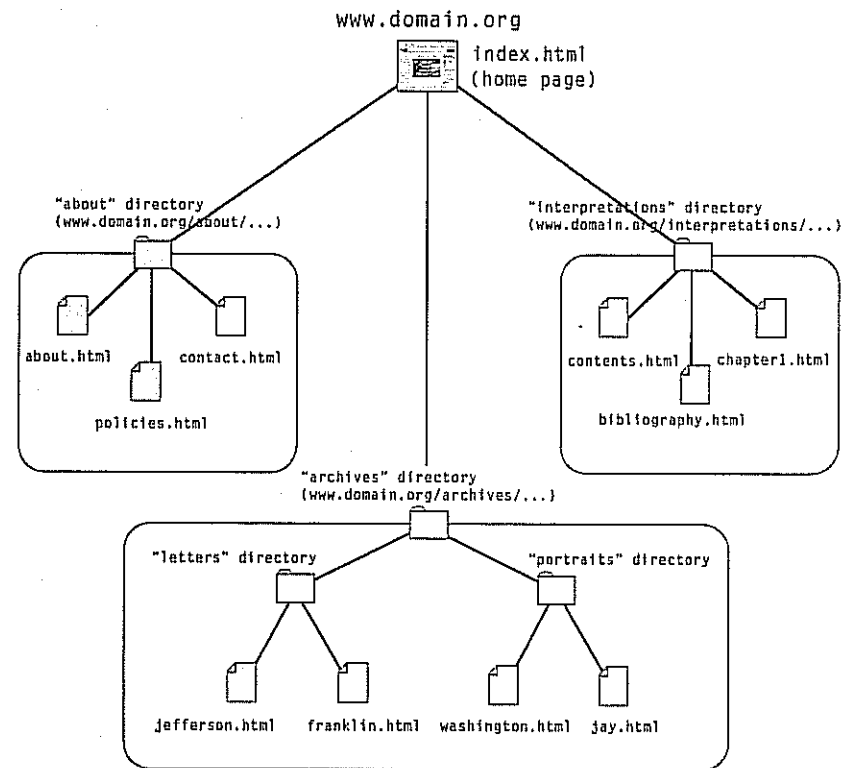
www.domain.org

index.html
(home page)

"about" directory
(www.domain.org/about/...)

about.html

contact.html

policies.html

"interpretations" directory
(www.domain.org/interpretations/...)

contents.html

chapter1.html

bibliography.html

"archives" directory
(www.domain.org/archives/...)

"letters" directory

"portraits" directory

jefferson.html

franklin.html

washington.html

jay.html